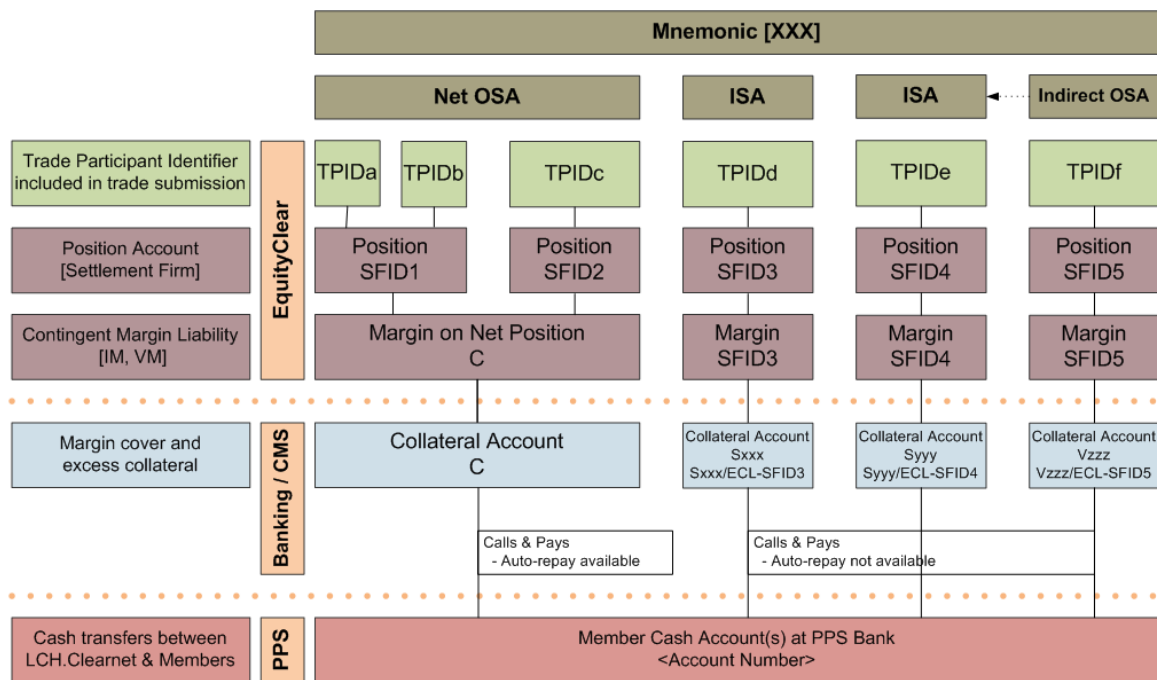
Mnemonic [XXX]

Net OSA

ISA

ISA

Indirect OSA

Trade Participant Identifier included in trade submission

EquityClear

TPIDa

TPIDb

TPIDc

TPIDd

TPIDe

TPIDf

Position Account [Settlement Firm]

Position SFID1

Position SFID2

Position SFID3

Position SFID4

Position SFID5

Contingent Margin Liability [IM, VM]

Margin on Net Position C

Margin SFID3

Margin SFID4

Margin SFID5

Margin cover and excess collateral

Banking / CMS

Collateral Account C

Collateral Account Sxxx Sxxx/ECL-SFID3

Collateral Account Syyy Syyy/ECL-SFID4

Collateral Account Vzzz Vzzz/ECL-SFID5

Calls & Pays
- Auto-repay available

Calls & Pays
- Auto-repay not available

Cash transfers between LCH.Clearnet & Members

PPS

Member Cash Account(s) at PPS Bank <Account Number>